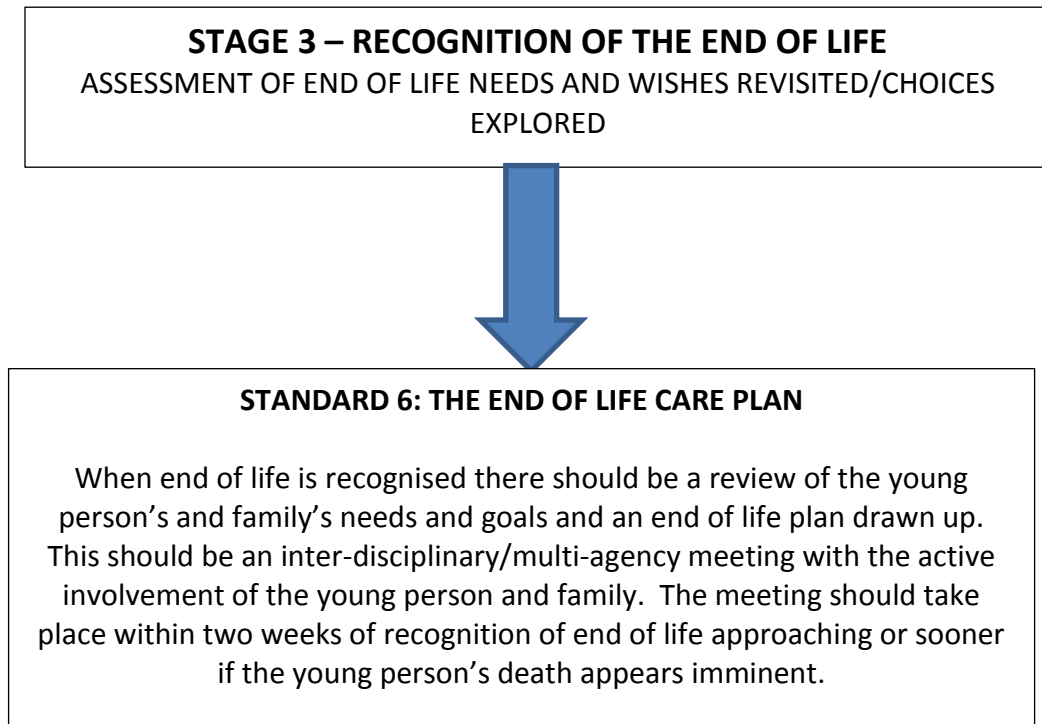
STAGE 3 – RECOGNITION OF THE END OF LIFE
ASSESSMENT OF END OF LIFE NEEDS AND WISHES REVISITED/CHOICES EXPLORED

STANDARD 6: THE END OF LIFE CARE PLAN

When end of life is recognised there should be a review of the young person’s and family’s needs and goals and an end of life plan drawn up. This should be an inter-disciplinary/multi-agency meeting with the active involvement of the young person and family. The meeting should take place within two weeks of recognition of end of life approaching or sooner if the young person’s death appears imminent.